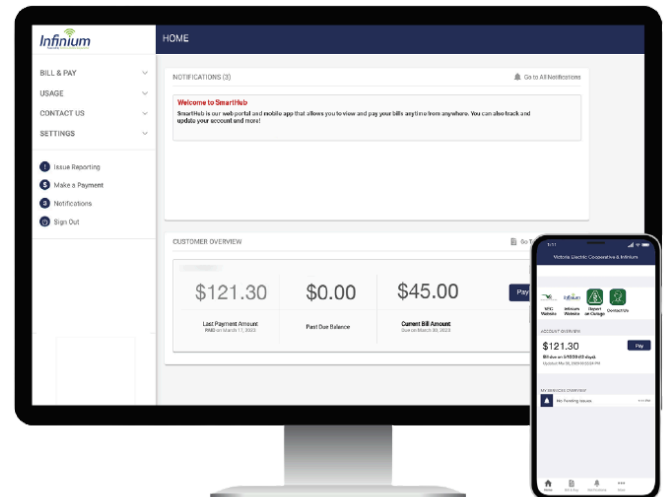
Infinium

HOME

BILL & PAY

USAGE

CONTACT US

SETTINGS

Issue Reporting

Make a Payment

Notifications

Sign Out

NOTIFICATIONS (3)

Go to All Notifications

Welcome to SmartHub

SmartHub is our web portal and mobile app that allows you to view and pay your bills anytime from anywhere. You can also track and update your account and more!

CUSTOMER OVERVIEW

$121.30

Last Payment Amount

PAID on March 17, 2023

$0.00

Past Due Balance

$45.00

Current Bill Amount

Due on March 30, 2023

Pay

Victoria Electric Cooperative & Infinium

VEC Website

Infinium Website

Report an Outage

Contact Us

ACCOUNT OVERVIEW

$121.30

Pay

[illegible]

No Pending Issues

Home

Bill & Pay

Notifications

More